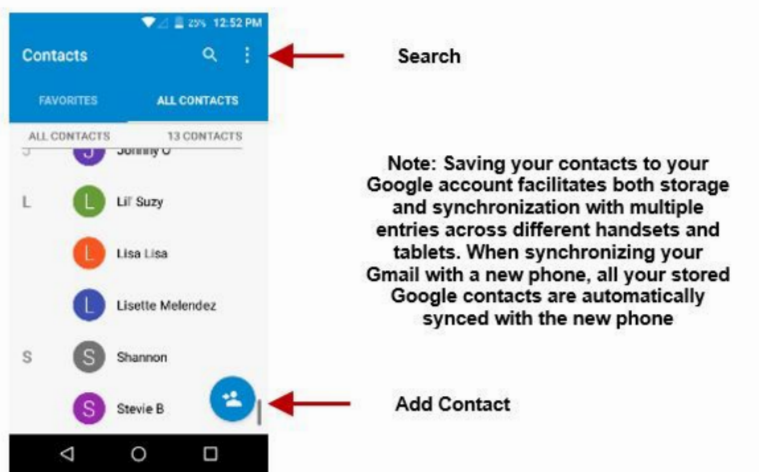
25% 12:52 PM

Contacts

FAVORITES

ALL CONTACTS

ALL CONTACTS

13 CONTACTS

J

Johnny O

L

L

Lil' Suzy

L

Lisa Lisa

L

Lisette Melendez

S

S

Shannon

S

Stevie B

Search

Note: Saving your contacts to your Google account facilitates both storage and synchronization with multiple entries across different handsets and tablets. When synchronizing your Gmail with a new phone, all your stored Google contacts are automatically synced with the new phone

Add Contact